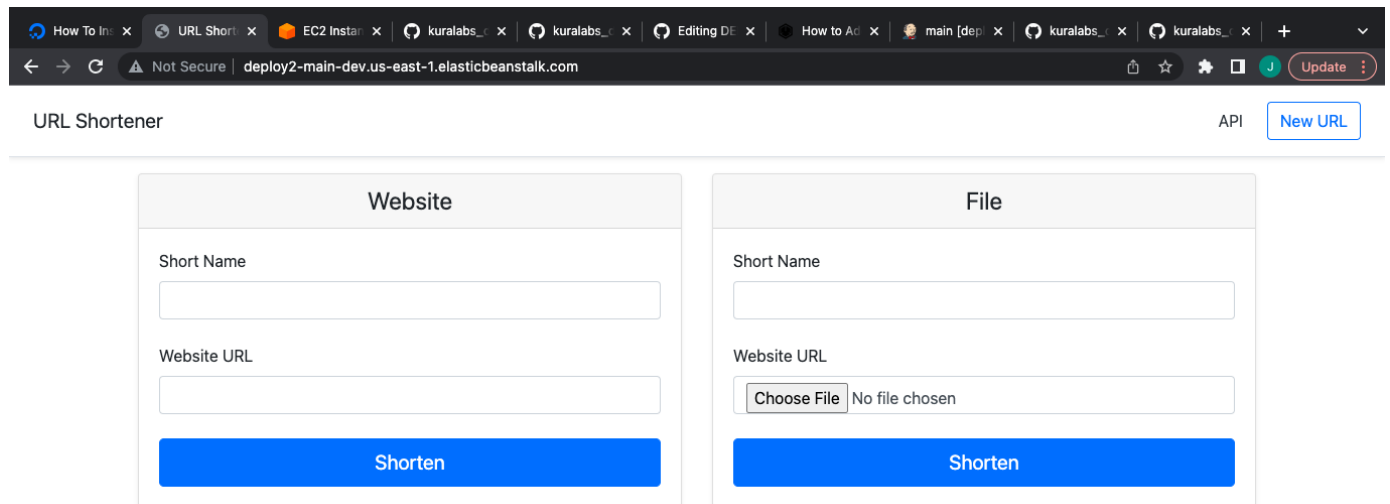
How To Ins × | URL Short × | EC2 Instan × | kuralabs_ × | kuralabs_ × | Editing DE × | How to Ad × | main [dep × | kuralabs_ × | kuralabs_ × | +

Not Secure | deploy2-main-dev.us-east-1.elasticbeanstalk.com

J | Update

URL Shortener

API | New URL

Website

Short Name

Website URL

Shorten

File

Short Name

Website URL

Choose File No file chosen

Shorten